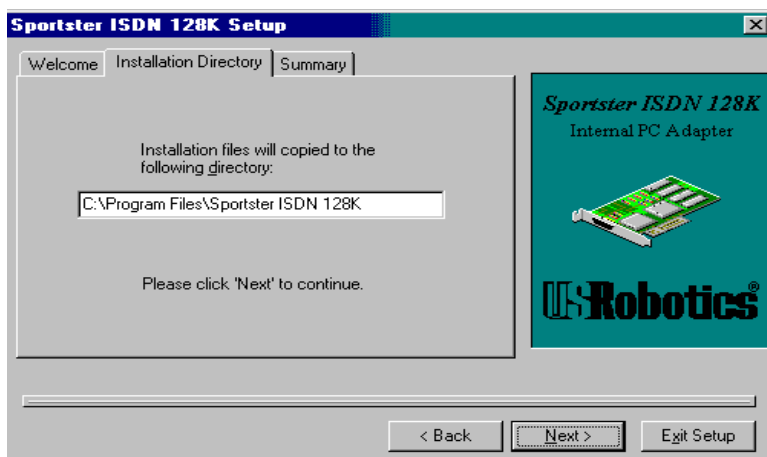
Sportster ISDN 128K Setup

Welcome | Installation Directory | Summary

Installation files will copied to the following directory:

C:\Program Files\Sportster ISDN 128K

Please click 'Next' to continue.

Sportster ISDN 128K
Internal PC Adapter

USRobotics®

< Back | Next > | Exit Setup